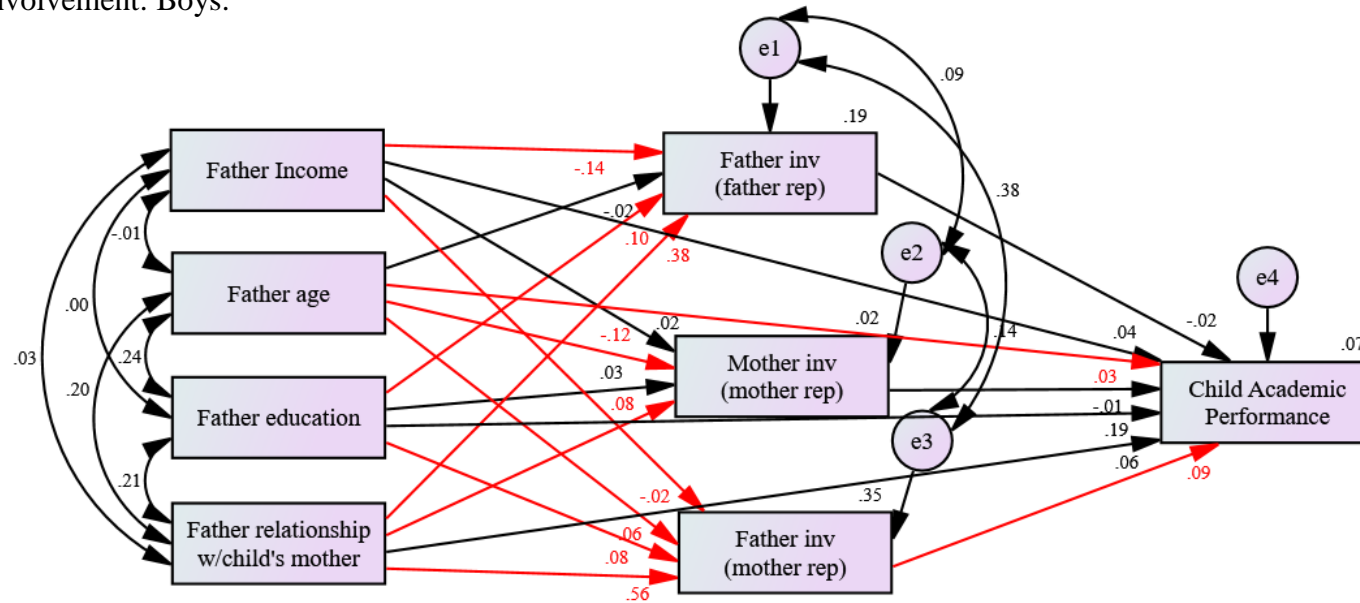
volvement: Boys.

e1
.09
.19
Father Income
-.14
Father inv (father rep)
.38
-.02
-.01
.10
.38
e2
e4
Father age
.00
.02
-.12
.02
.14
.04
-.02
.03
.24
Mother inv (mother rep)
.03
.07
.20
Father education
.08
-.01
Child Academic Performance
.19
e3
.21
.06
-.02
.35
.09
Father relationship w/child's mother
.06
Father inv (mother rep)
.08
.56